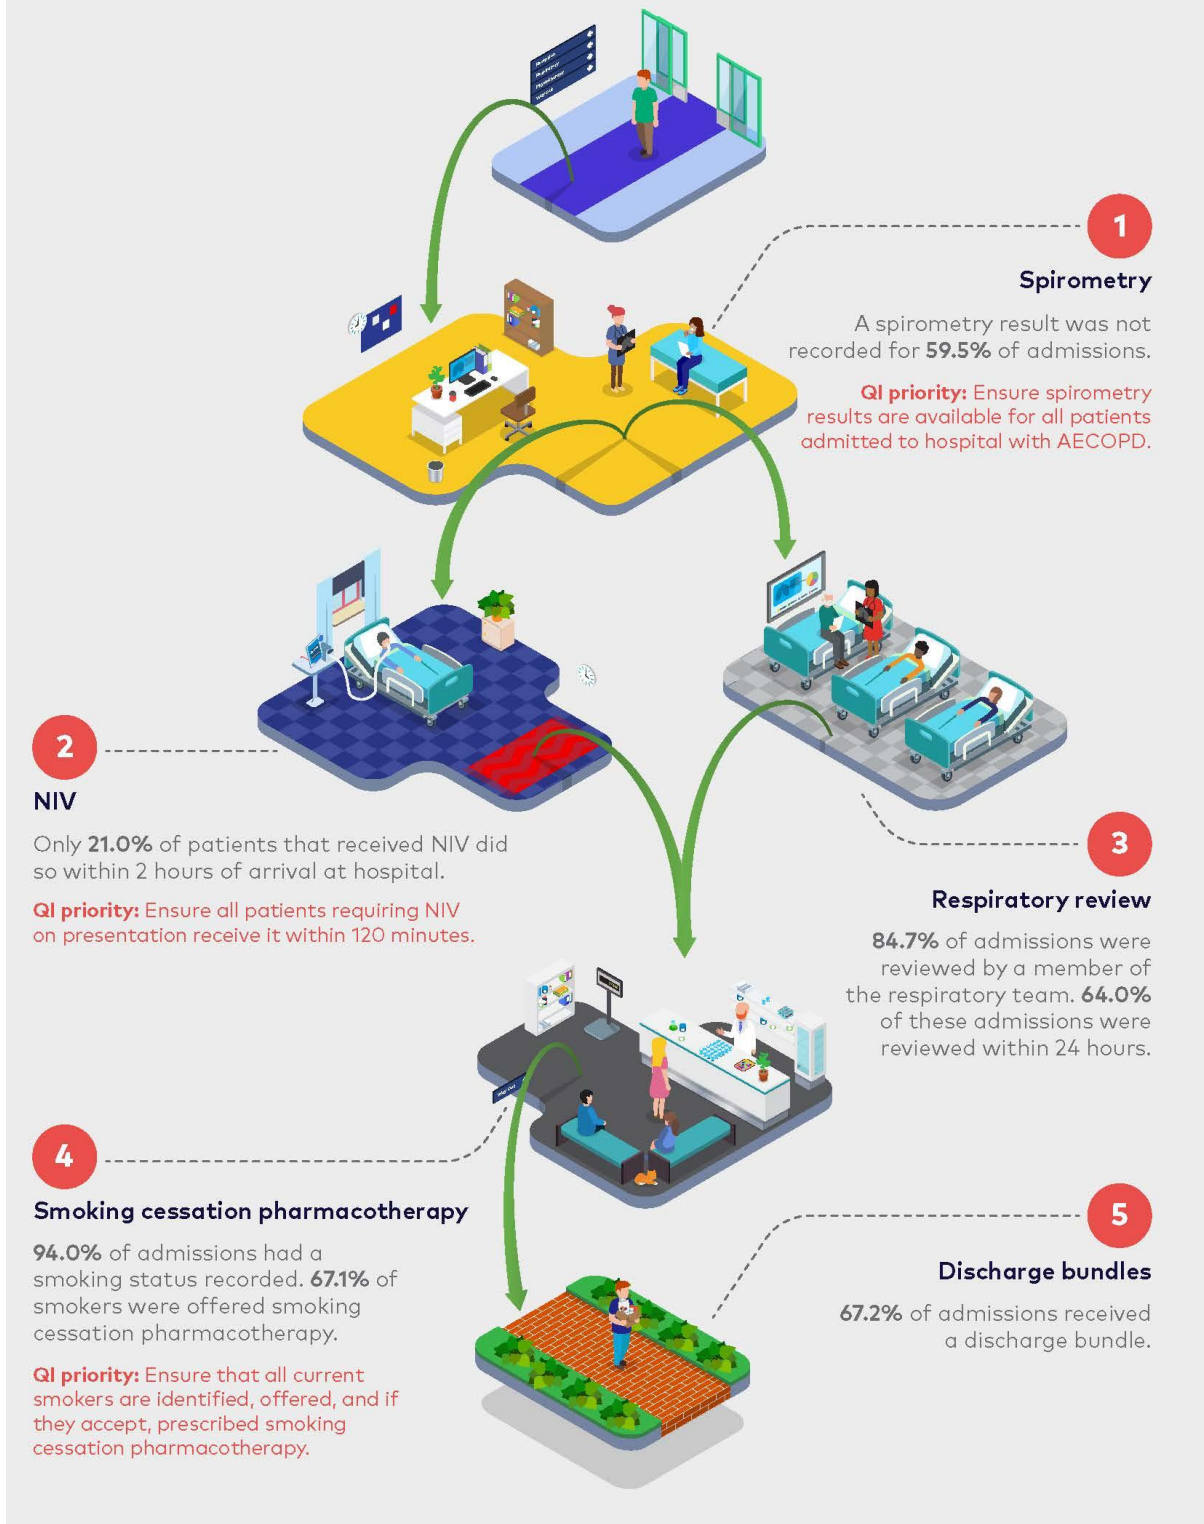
1

Spirometry

A spirometry result was not recorded for 59.5% of admissions.

QI priority: Ensure spirometry results are available for all patients admitted to hospital with AECOPD.

2

NIV

Only 21.0% of patients that received NIV did so within 2 hours of arrival at hospital.

QI priority: Ensure all patients requiring NIV on presentation receive it within 120 minutes.

3

Respiratory review

84.7% of admissions were reviewed by a member of the respiratory team. 64.0% of these admissions were reviewed within 24 hours.

4

Smoking cessation pharmacotherapy

94.0% of admissions had a smoking status recorded. 67.1% of smokers were offered smoking cessation pharmacotherapy.

QI priority: Ensure that all current smokers are identified, offered, and if they accept, prescribed smoking cessation pharmacotherapy.

5

Discharge bundles

67.2% of admissions received a discharge bundle.